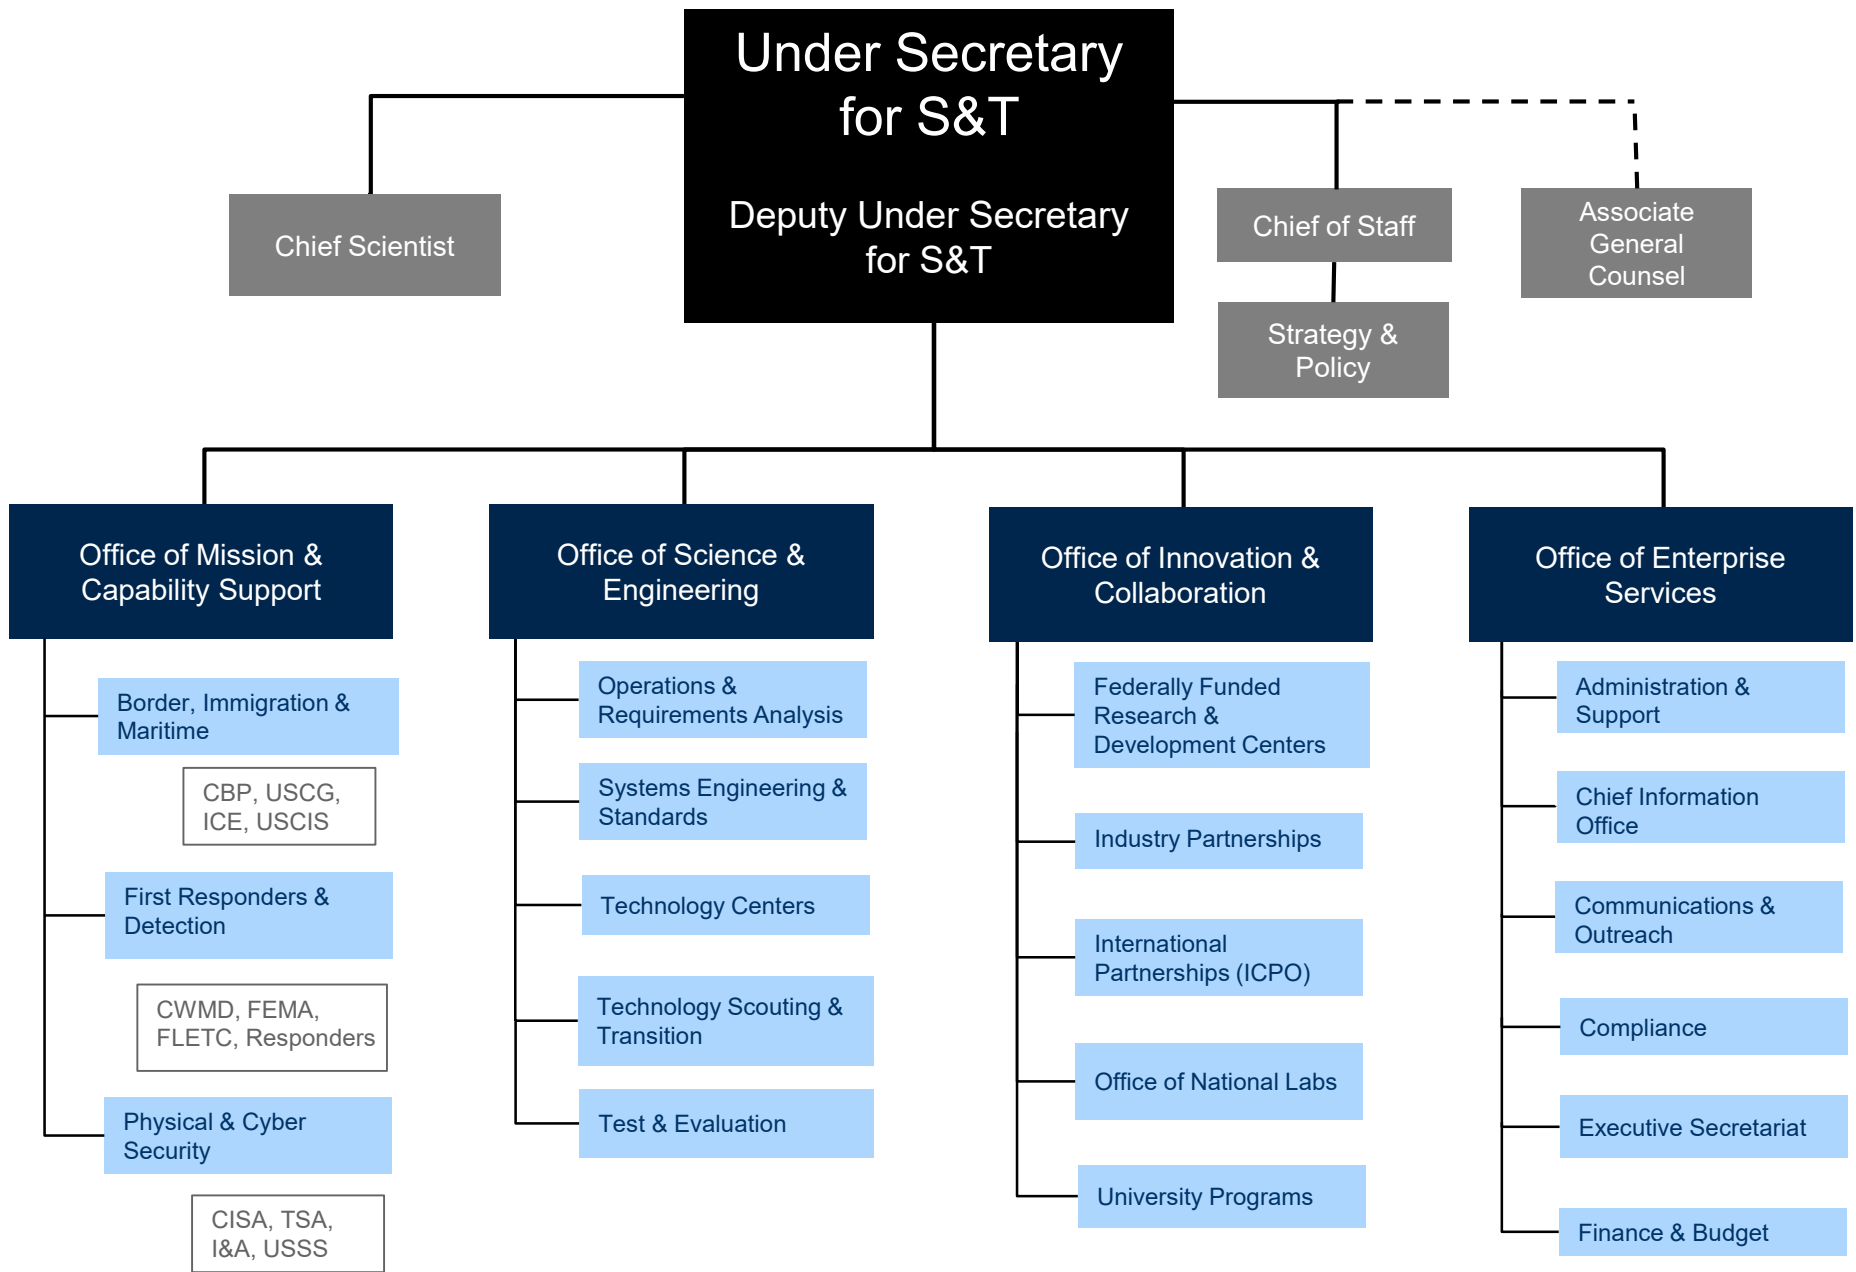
Under Secretary for S&T

Deputy Under Secretary for S&T

Chief Scientist

Chief of Staff

Associate General Counsel

Strategy & Policy

Office of Mission & Capability Support

Border, Immigration & Maritime

CBP, USCG, ICE, USCIS

First Responders & Detection

CWMD, FEMA, FLETC, Responders

Physical & Cyber Security

CISA, TSA, I&A, USSS

Office of Science & Engineering

Operations & Requirements Analysis

Systems Engineering & Standards

Technology Centers

Technology Scouting & Transition

Test & Evaluation

Office of Innovation & Collaboration

Federally Funded Research & Development Centers

Industry Partnerships

International Partnerships (ICPO)

Office of National Labs

University Programs

Office of Enterprise Services

Administration & Support

Chief Information Office

Communications & Outreach

Compliance

Executive Secretariat

Finance & Budget